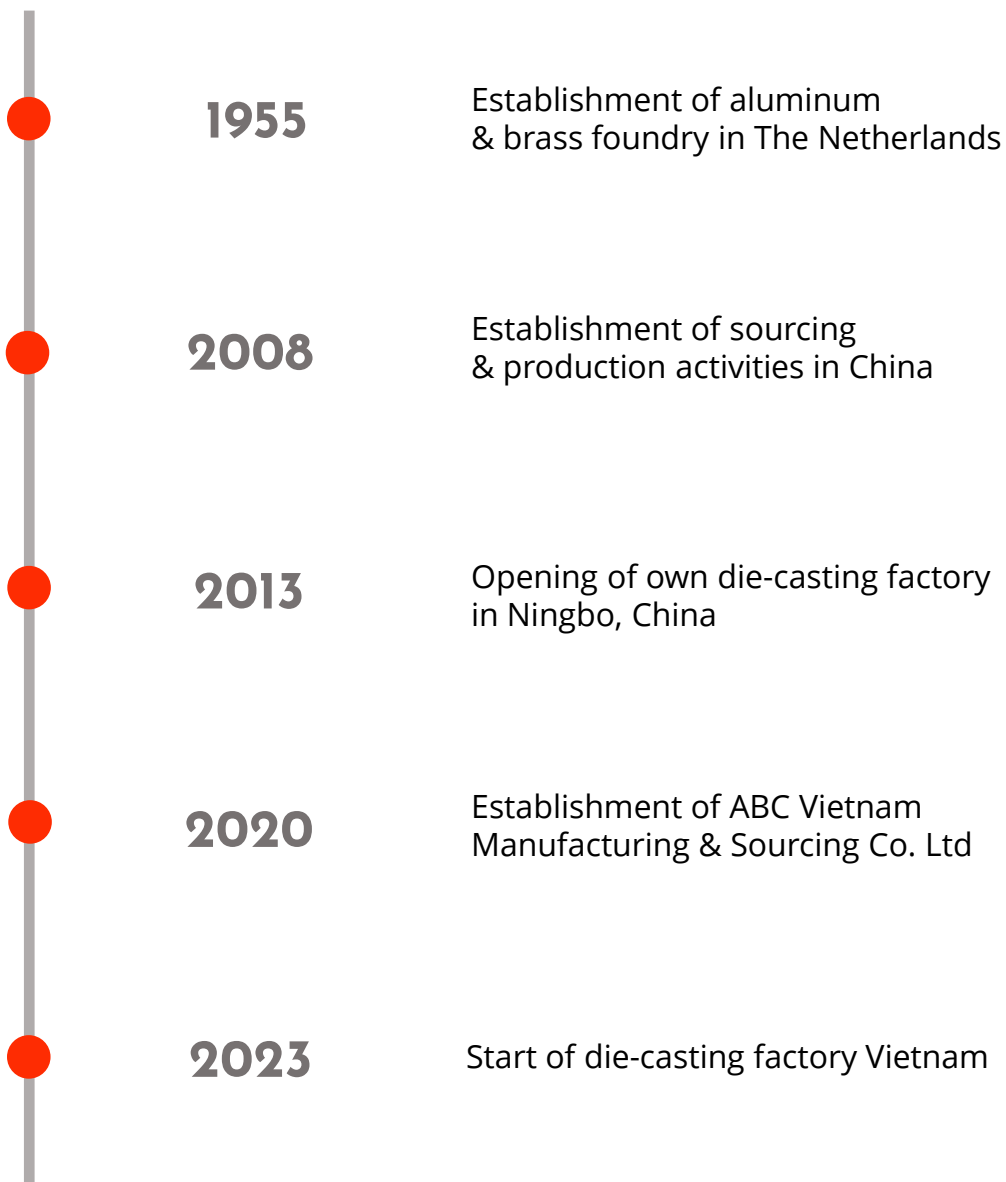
1955

Establishment of aluminum & brass foundry in The Netherlands

2008

Establishment of sourcing & production activities in China

2013

Opening of own die-casting factory in Ningbo, China

2020

Establishment of ABC Vietnam Manufacturing & Sourcing Co. Ltd

2023

Start of die-casting factory Vietnam